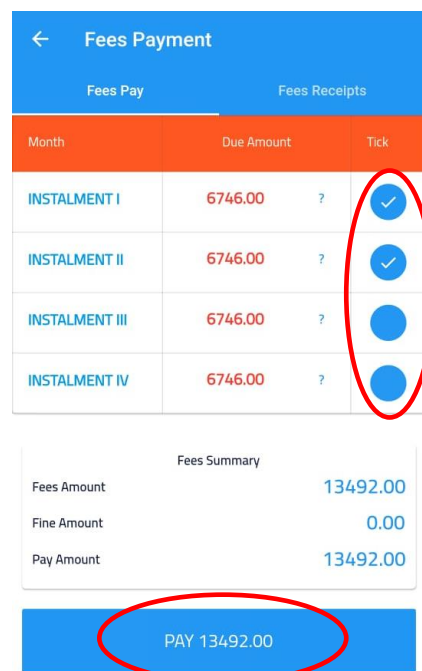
Fees Payment

Fees Pay

Fees Receipts

| Month | Due Amount | | Tick |
|---|---|---|---|
| INSTALMENT I | 6746.00 | ? | ✓ |
| INSTALMENT II | 6746.00 | ? | ✓ |
| INSTALMENT III | 6746.00 | ? | |
| INSTALMENT IV | 6746.00 | ? | |

Fees Summary

Fees Amount 13492.00

Fine Amount 0.00

Pay Amount 13492.00

PAY 13492.00